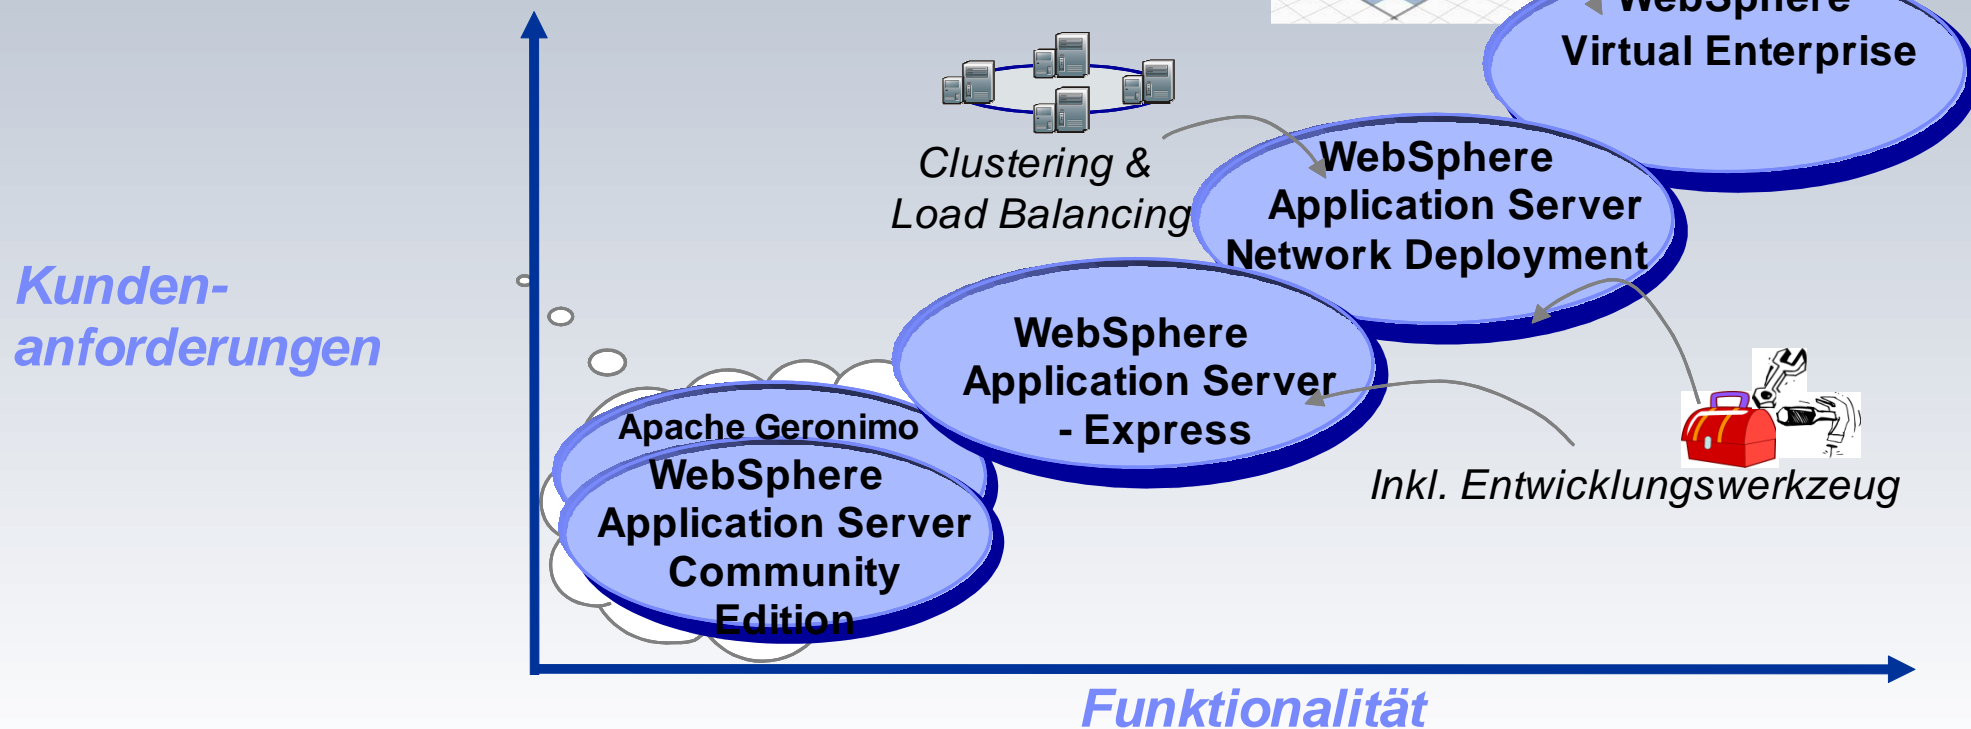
WebSphere
Virtual Enterprise

Clustering &
Load Balancing

WebSphere
Application Server
Network Deployment

Kunden-
anforderungen

WebSphere
Application Server
- Express

Apache Geronimo

WebSphere
Application Server
Community
Edition

Inkl. Entwicklungswerkzeug

Funktionalität